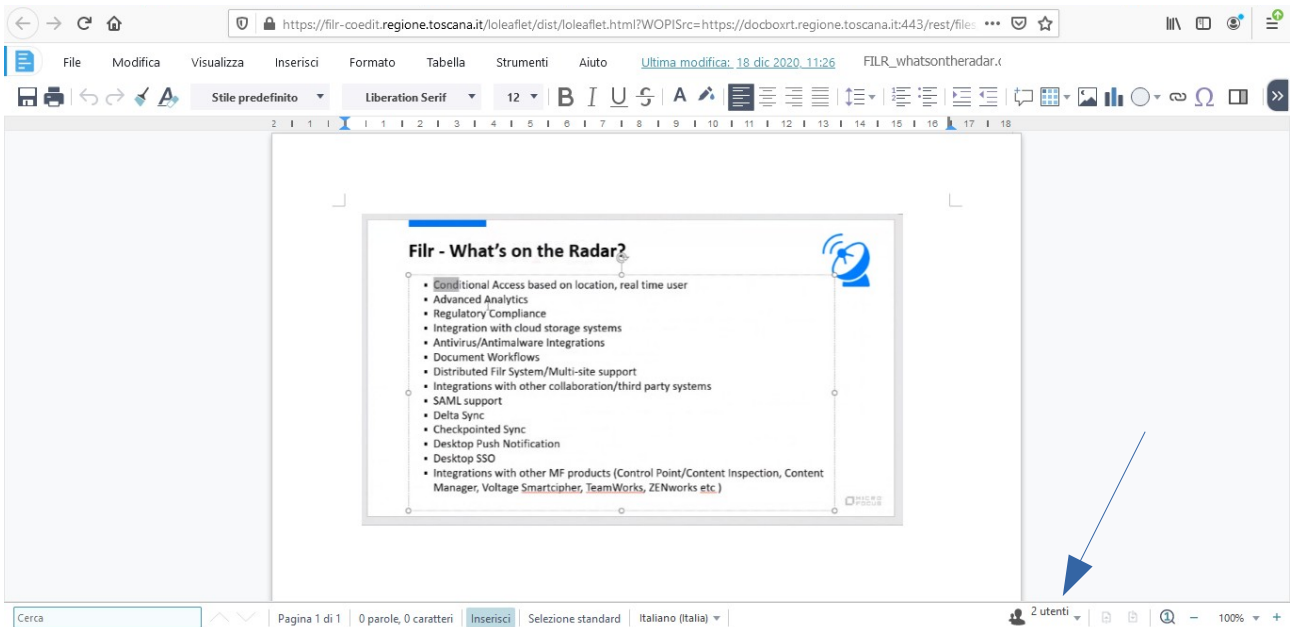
https://filr-coedit.regione.toscana.it/loleaflet/dist/loleaflet.html?WOPISrc=https://docboxrt.regione.toscana.it:443/rest/files •••

File Modifica Visualizza Inserisci Formato Tabella Strumenti Aiuto Ultima modifica: 18 dic 2020, 11:26 FILR_whatsontheradar.(

Stile predefinito Liberation Serif 12 B I U S A

2 1 1 1 2 3 4 5 6 7 8 9 10 11 12 13 14 15 16 17 18

Filr - What's on the Radar?

- Conditional Access based on location, real time user
- Advanced Analytics
- Regulatory Compliance
- Integration with cloud storage systems
- Antivirus/Antimalware Integrations
- Document Workflows
- Distributed Filr System/Multi-site support
- Integrations with other collaboration/third party systems
- SAML support
- Delta Sync
- Checkpointed Sync
- Desktop Push Notification
- Desktop SSO
- Integrations with other MF products (Control Point/Content Inspection, Content Manager, Voltage Smartcipher, TeamWorks, ZENworks etc )

MICRO FOCUS

Cerca | Pagina 1 di 1 | 0 parole, 0 caratteri | Inserisci | Selezione standard | Italiano (Italia) | 2 utenti | 100% − +